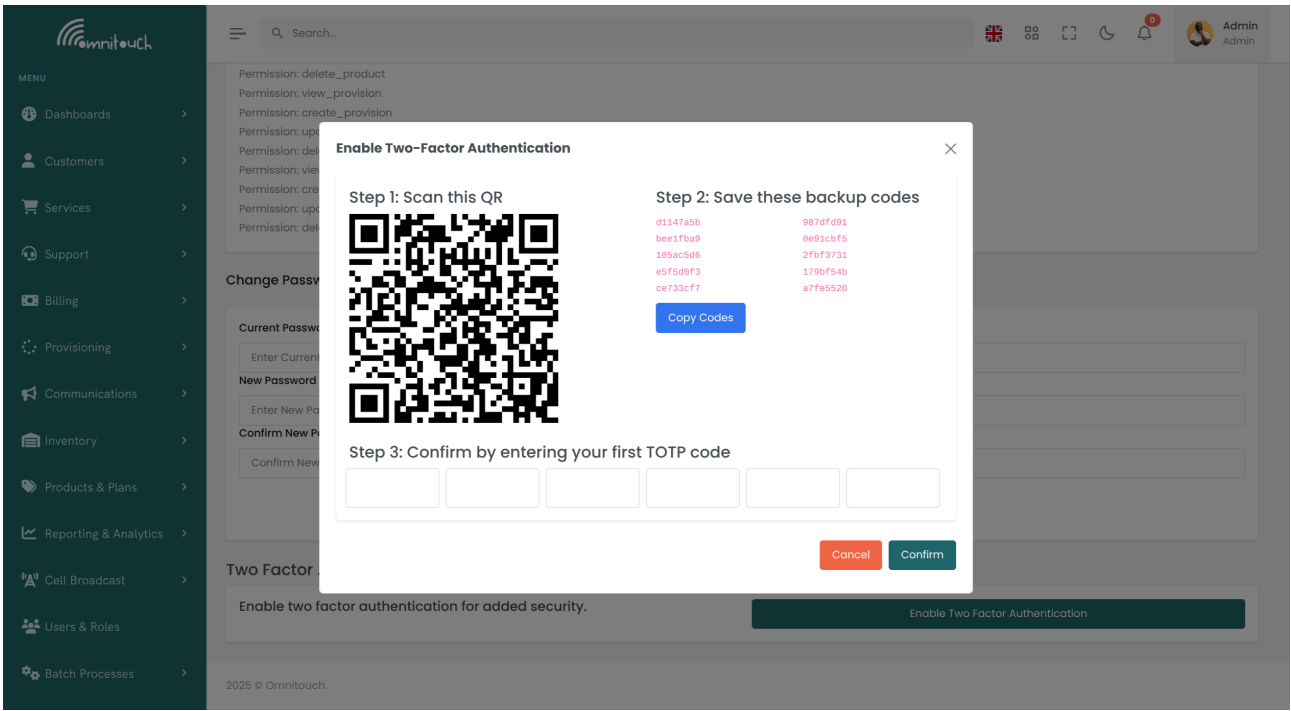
omnitouch

MENU

Dashboards

Customers

Services

Support

Billing

Provisioning

Communications

Inventory

Products & Plans

Reporting & Analytics

Cell Broadcast

Users & Roles

Batch Processes

Search...

0

Admin
Admin

Permission: delete_product
Permission: view_provision
Permission: create_provision
Permission: upd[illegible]
Permission: del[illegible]
Permission: view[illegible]
Permission: cre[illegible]
Permission: upd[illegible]
Permission: del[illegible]

Change Passw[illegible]

Current Passw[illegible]

Enter Current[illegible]

New Password

Enter New Pa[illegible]

Confirm New P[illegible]

Confirm New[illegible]

Two Factor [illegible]

Enable two factor authentication for added security.

Enable Two Factor Authentication

2025 © Omnitouch.

Enable Two-Factor Authentication

Step 1: Scan this QR

Step 2: Save these backup codes

| | |
|---|---|
| d1147a5b | 987dfd91 |
| bee1fba9 | 0e91cbf5 |
| 105ac5d6 | 2fbf3731 |
| e5f5d0f3 | 179bf54b |
| ce733cf7 | a7fe5520 |

Copy Codes

Step 3: Confirm by entering your first TOTP code

Cancel

Confirm